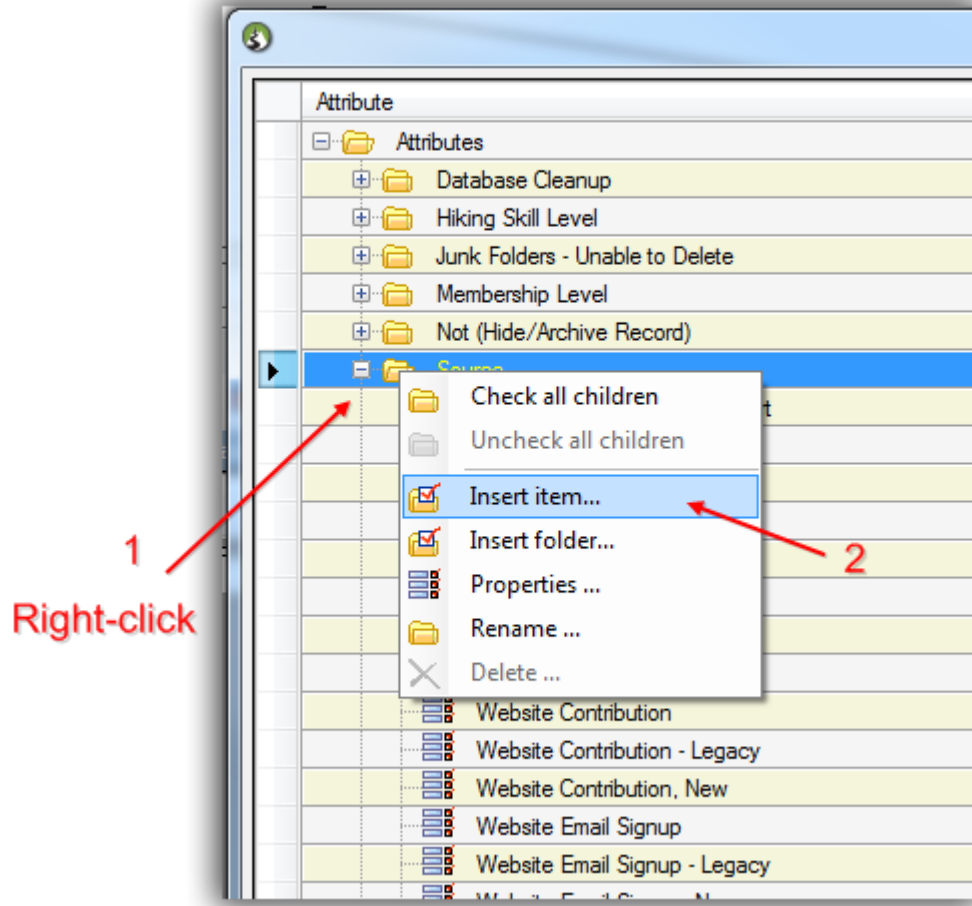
Attribute

Attributes

Database Cleanup

Hiking Skill Level

Junk Folders - Unable to Delete

Membership Level

Not (Hide/Archive Record)

Source

t

Check all children

Uncheck all children

Insert item...

Insert folder...

Properties ...

Rename ...

Delete ...

Website Contribution

Website Contribution - Legacy

Website Contribution, New

Website Email Signup

Website Email Signup - Legacy

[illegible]

1

Right-click

2